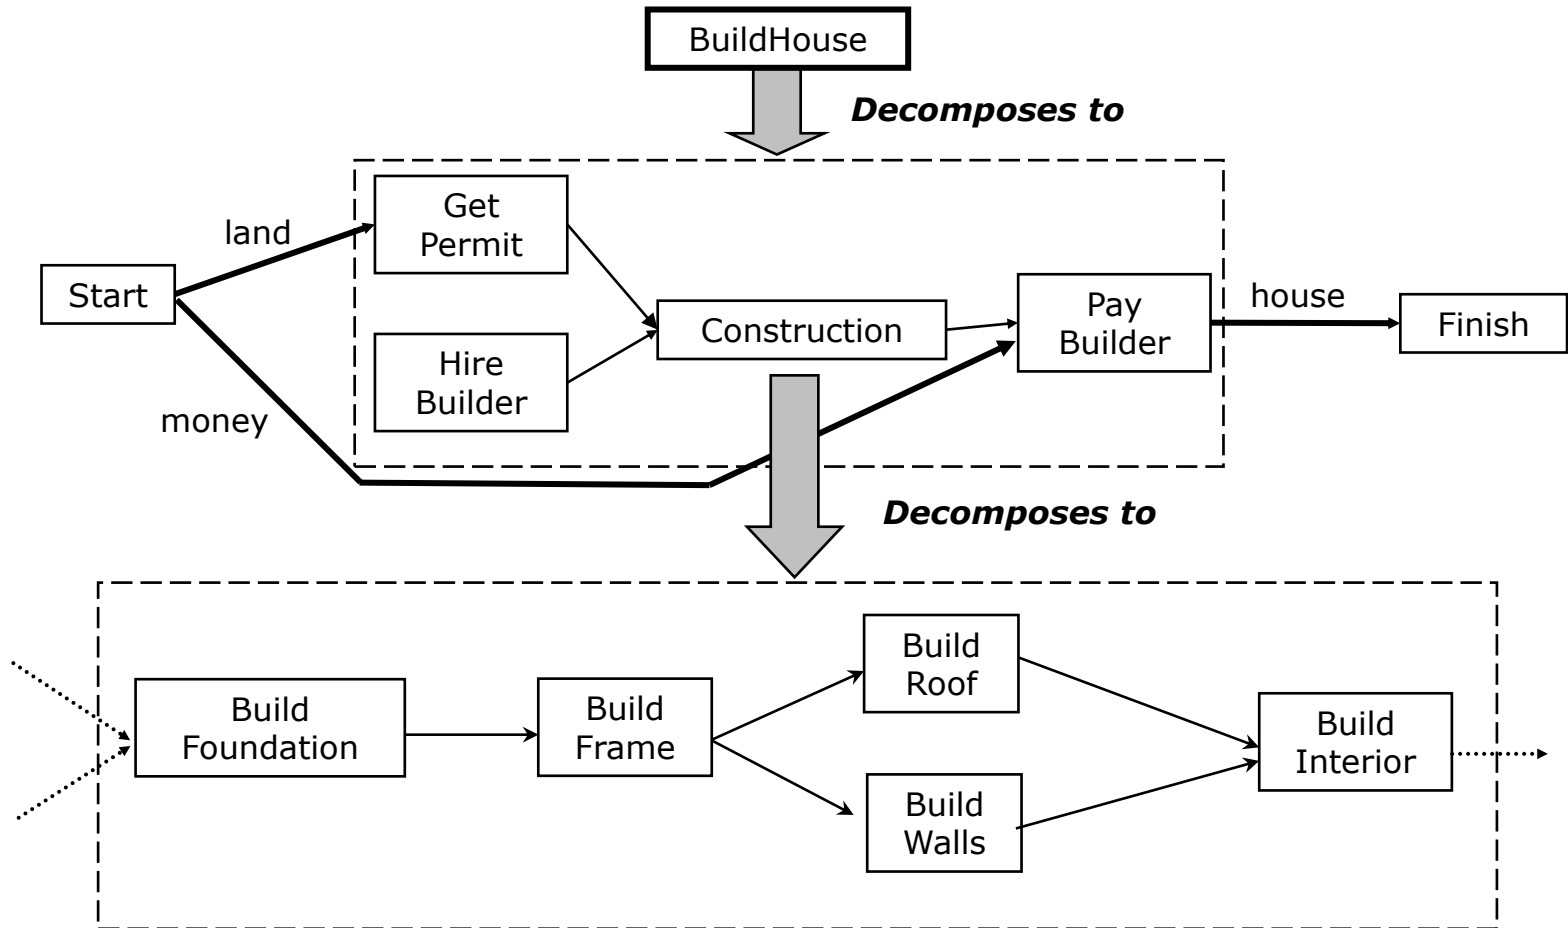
BuildHouse

***Decomposes to***

land

Start

Get Permit

Hire Builder

Construction

Pay Builder

house

Finish

money

***Decomposes to***

Build Foundation

Build Frame

Build Roof

Build Walls

Build Interior